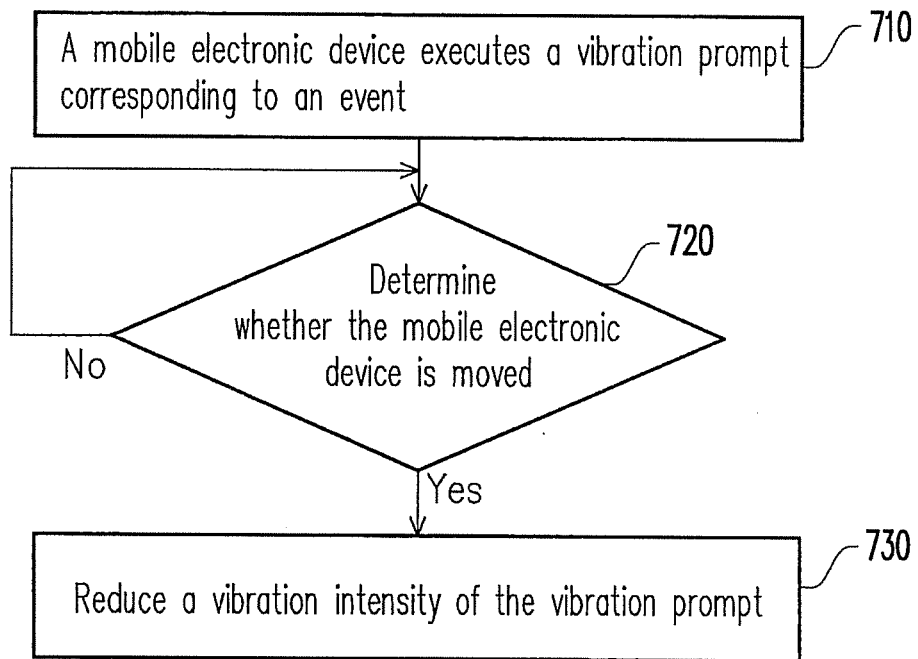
A mobile electronic device executes a vibration prompt corresponding to an event

710

Determine whether the mobile electronic device is moved

720

No

Yes

Reduce a vibration intensity of the vibration prompt

730